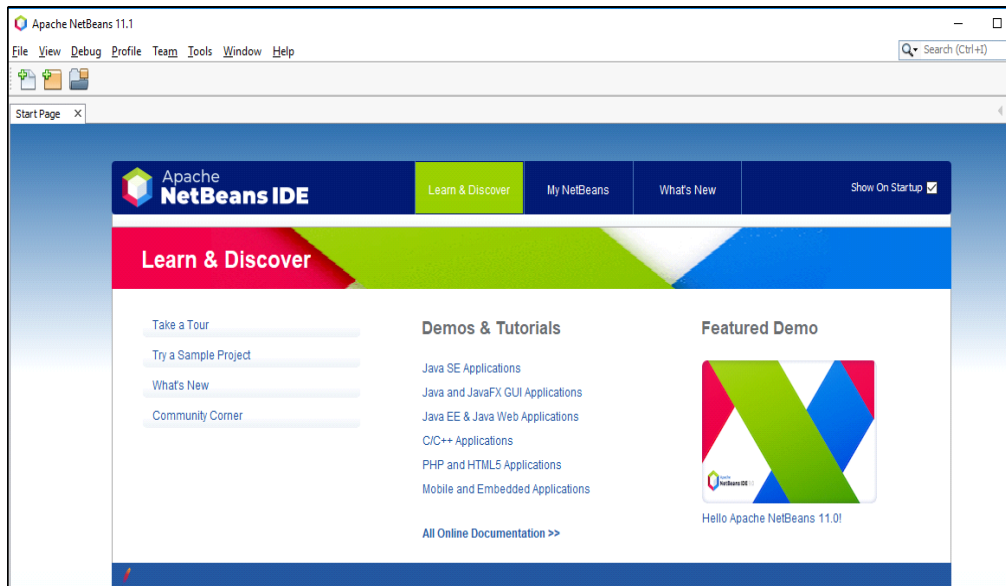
Apache NetBeans 11.1

File View Debug Profile Team Tools Window Help

Search (Ctrl+I)

Start Page

Apache NetBeans IDE

Learn & Discover

My NetBeans

What's New

Show On Startup

Learn & Discover

Take a Tour

Try a Sample Project

What's New

Community Corner

Demos & Tutorials

Java SE Applications

Java and JavaFX GUI Applications

Java EE & Java Web Applications

C/C++ Applications

PHP and HTML5 Applications

Mobile and Embedded Applications

All Online Documentation >>

Featured Demo

NetBeans IDE

Hello Apache NetBeans 11.0!